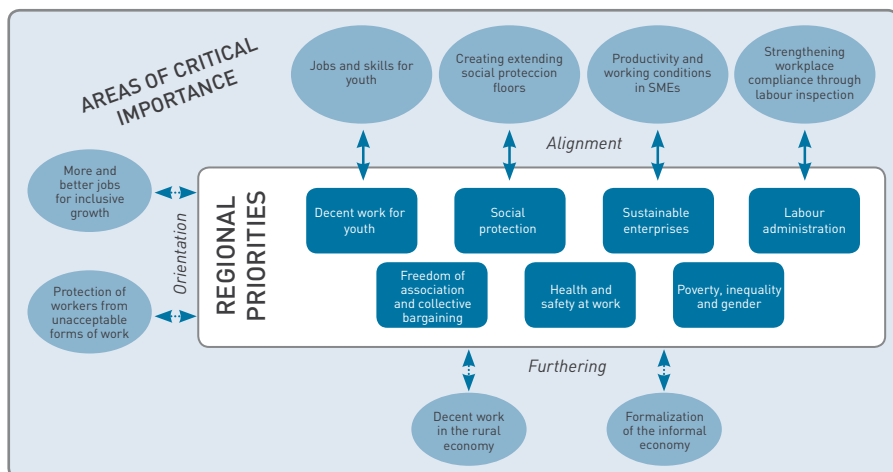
AREAS OF CRITICAL IMPORTANCE

Jobs and skills for youth

Creating extending social proteccion floors

Productivity and working conditions in SMEs

Strengthening workplace compliance through labour inspection

Alignment

More and better jobs for inclusive growth

Protection of workers from unacceptable forms of work

Orientation

REGIONAL PRIORITIES

Decent work for youth

Social protection

Sustainable enterprises

Labour administration

Freedom of association and collective bargaining

Health and safety at work

Poverty, inequality and gender

Furthering

Decent work in the rural economy

Formalization of the informal economy